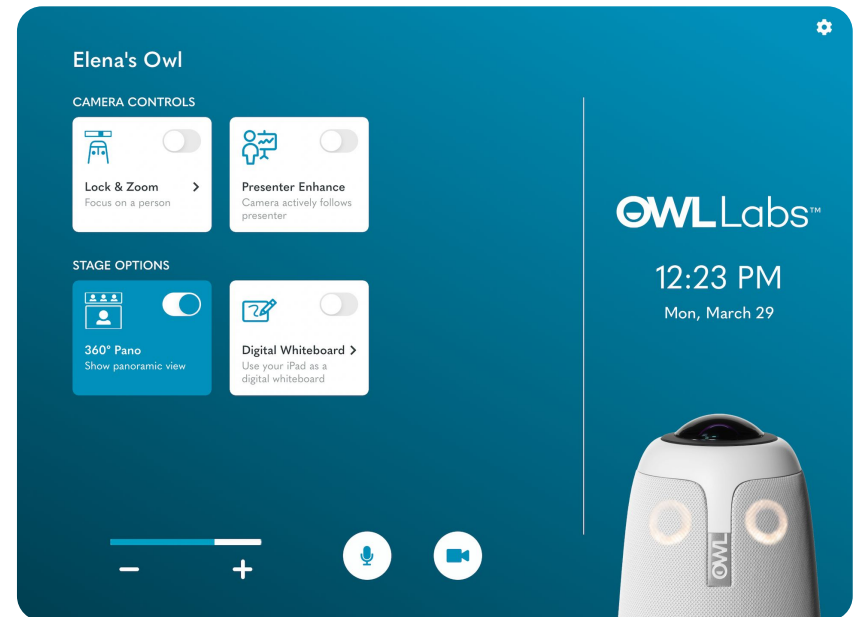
Elena's Owl

CAMERA CONTROLS

Lock & Zoom >
Focus on a person

Presenter Enhance
Camera actively follows presenter

STAGE OPTIONS

360° Pano
Show panoramic view

Digital Whiteboard >
Use your iPad as a digital whiteboard

OWL Labs™

12:23 PM
Mon, March 29

–
+

OWL